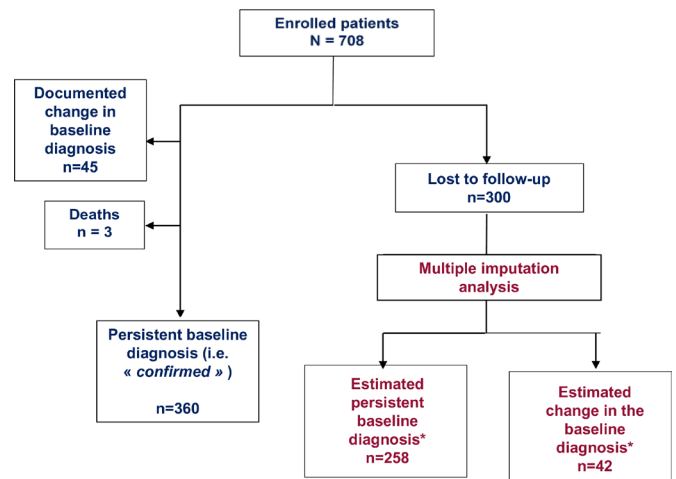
Enrolled patients
N = 708

Documented change in baseline diagnosis
n=45

Deaths
n = 3

Lost to follow-up
n=300

Multiple imputation analysis

Persistent baseline diagnosis (i.e. « confirmed » )

n=360

Estimated persistent baseline diagnosis*
n=258

Estimated change in the baseline diagnosis*
n=42